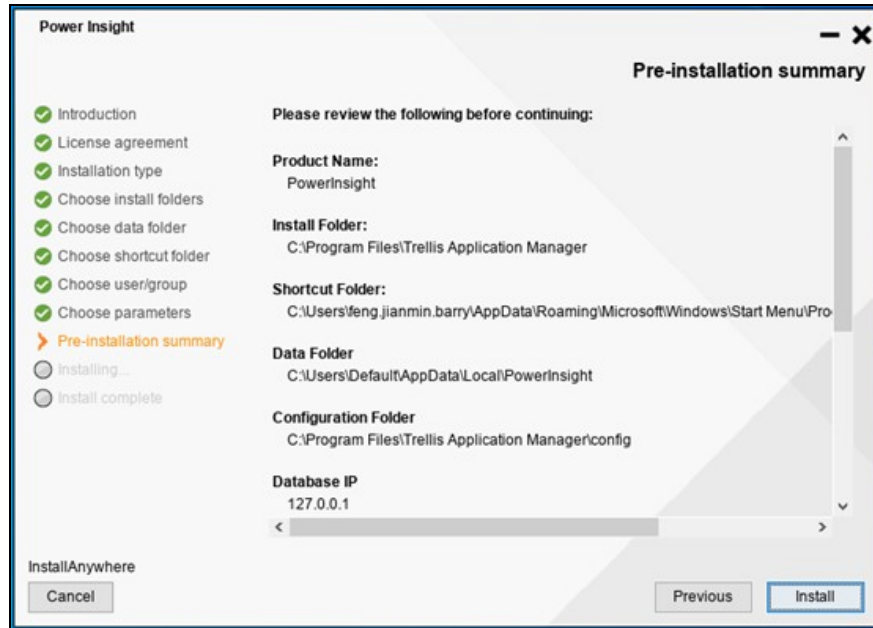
Power Insight

Pre-installation summary

Introduction
License agreement
Installation type
Choose install folders
Choose data folder
Choose shortcut folder
Choose user/group
Choose parameters
Pre-installation summary
Installing...
Install complete

Please review the following before continuing:

Product Name:
PowerInsight

Install Folder:
C:\Program Files\Trellis Application Manager

Shortcut Folder:
C:\Users\feng.jianmin.barry\AppData\Roaming\Microsoft\Windows\Start Menu\Pro

Data Folder
C:\Users\Default\AppData\Local\PowerInsight

Configuration Folder
C:\Program Files\Trellis Application Manager\config

Database IP
127.0.0.1

InstallAnywhere

Cancel

Previous

Install